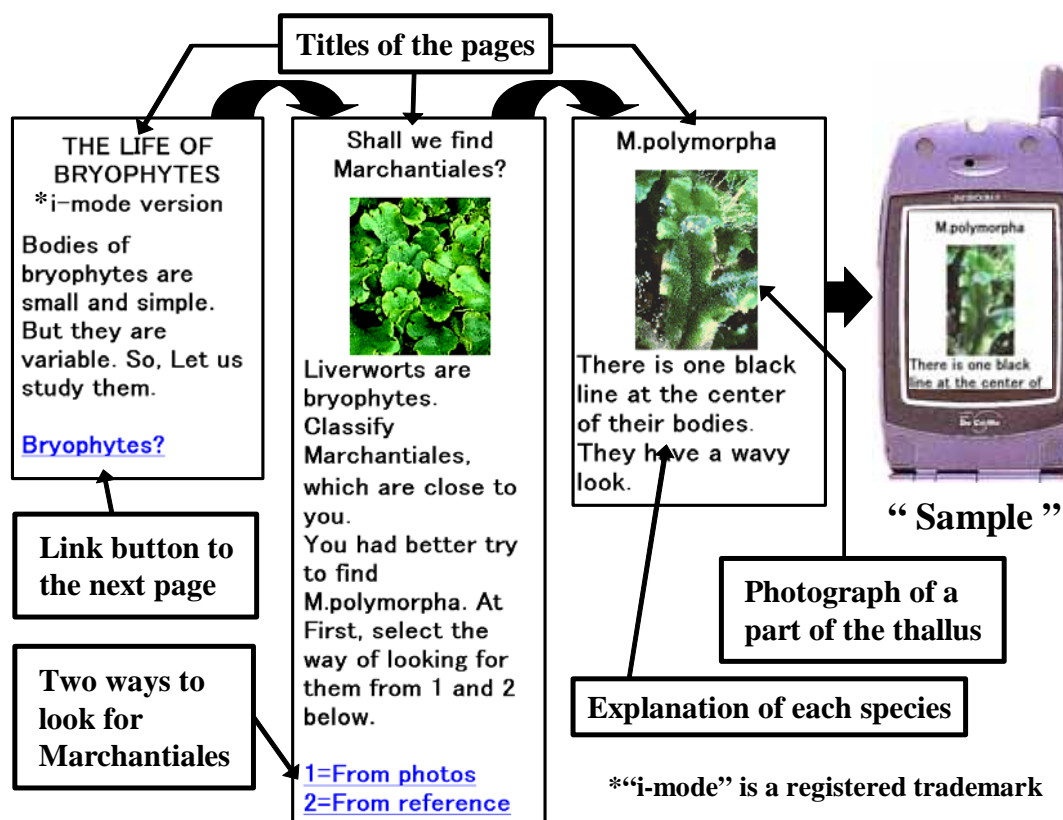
Titles of the pages

THE LIFE OF BRYOPHYTES
*i-mode version

Bodies of bryophytes are small and simple. But they are variable. So, Let us study them.

Bryophytes?

Link button to the next page

Two ways to look for Marchantiales

Shall we find Marchantiales?

Liverworts are bryophytes. Classify Marchantiales, which are close to you.
You had better try to find M.polymorpha. At First, select the way of looking for them from 1 and 2 below.

1=From photos
2=From reference

M.polymorpha

There is one black line at the center of their bodies. They have a wavy look.

M.polymorpha

There is one black line at the center of

" Sample "

Photograph of a part of the thallus

Explanation of each species

*"i-mode" is a registered trademark